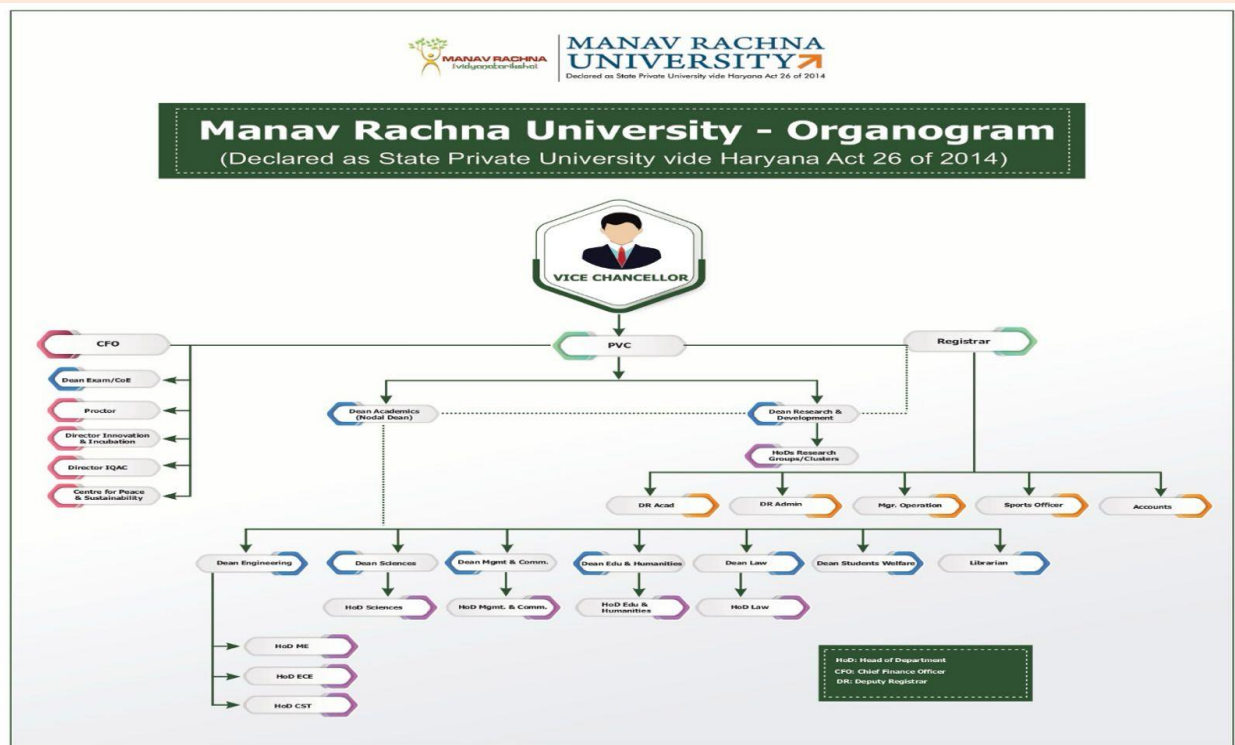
MANAV RACHNA
Vidyanatarikshal

MANAV RACHNA UNIVERSITY
Declared as State Private University vide Haryana Act 26 of 2014

Manav Rachna University - Organogram
(Declared as State Private University vide Haryana Act 26 of 2014)

VICE CHANCELLOR

CFO

PVC

Registrar

Dean Exam/CoE

Proctor

Director Innovation & Incubation

Director IQAC

Centre for Peace & Sustainability

Dean Academics (Nodal Dean)

Dean Research & Development

HoDs Research Groups/Clusters

DR Acad

DR Admin

Mgr. Operation

Sports Officer

Accounts

Dean Engineering

Dean Sciences

Dean Mgmt & Comm.

Dean Edu & Humanities

Dean Law

Dean Students Welfare

Librarian

HoD Sciences

HoD Mgmt. & Comm.

HoD Edu & Humanities

HoD Law

HoD ME

HoD ECE

HoD CST

HoD: Head of Department
CFO: Chief Finance Officer
DR: Deputy Registrar